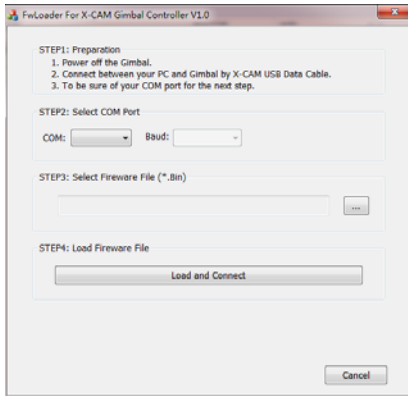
FwLoader For X-CAM Gimbal Controller V1.0

STEP1: Preparation
1. Power off the Gimbal.
2. Connect between your PC and Gimbal by X-CAM USB Data Cable.
3. To be sure of your COM port for the next step.

STEP2: Select COM Port
COM:
Baud:

STEP3: Select Fireware File (*.Bin)
...

STEP4: Load Fireware File
Load and Connect

Cancel